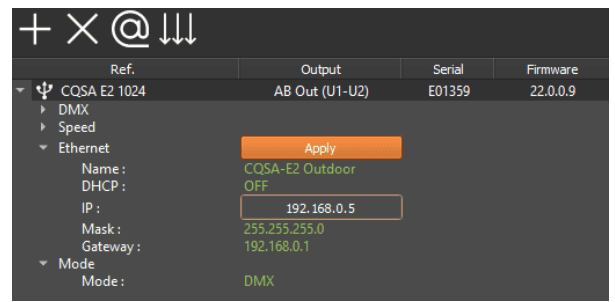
+ × @ ↓↓↓

| Ref. | Output | Serial | Firmware |
|---|---|---|---|
| CQSA E2 1024 | AB Out (U1-U2) | E01359 | 22.0.0.9 |

DMX
Speed
Ethernet
Apply
Name : CQSA-E2 Outdoor
DHCP : OFF
IP : 192.168.0.5
Mask : 255.255.255.0
Gateway : 192.168.0.1
Mode
Mode : DMX